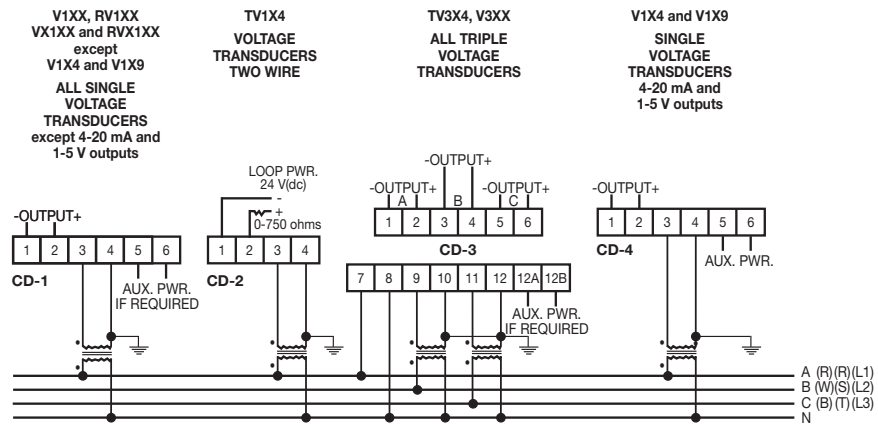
V1XX, RV1XX VX1XX and RVX1XX except V1X4 and V1X9

ALL SINGLE VOLTAGE TRANSDUCERS except 4-20 mA and 1-5 V outputs

TV1X4

VOLTAGE TRANSDUCERS TWO WIRE

TV3X4, V3XX

ALL TRIPLE VOLTAGE TRANSDUCERS

V1X4 and V1X9

SINGLE VOLTAGE TRANSDUCERS 4-20 mA and 1-5 V outputs

-OUTPUT+

| 1 | 2 | 3 | 4 | 5 | 6 |
|---|---|---|---|---|---|

CD-1

AUX. PWR. IF REQUIRED

LOOP PWR. 24 V(dc)

-
+
0-750 ohms

| 1 | 2 | 3 | 4 |
|---|---|---|---|

CD-2

-OUTPUT+

-OUTPUT+
A
B
-OUTPUT+
C

| 1 | 2 | 3 | 4 | 5 | 6 |
|---|---|---|---|---|---|

CD-3

| 7 | 8 | 9 | 10 | 11 | 12 | 12A | 12B |
|---|---|---|---|---|---|---|---|

AUX. PWR. IF REQUIRED

-OUTPUT+

| 1 | 2 | 3 | 4 | 5 | 6 |
|---|---|---|---|---|---|

CD-4

AUX. PWR.

A (R)(R)(L1)
B (W)(S)(L2)
C (B)(T)(L3)
N